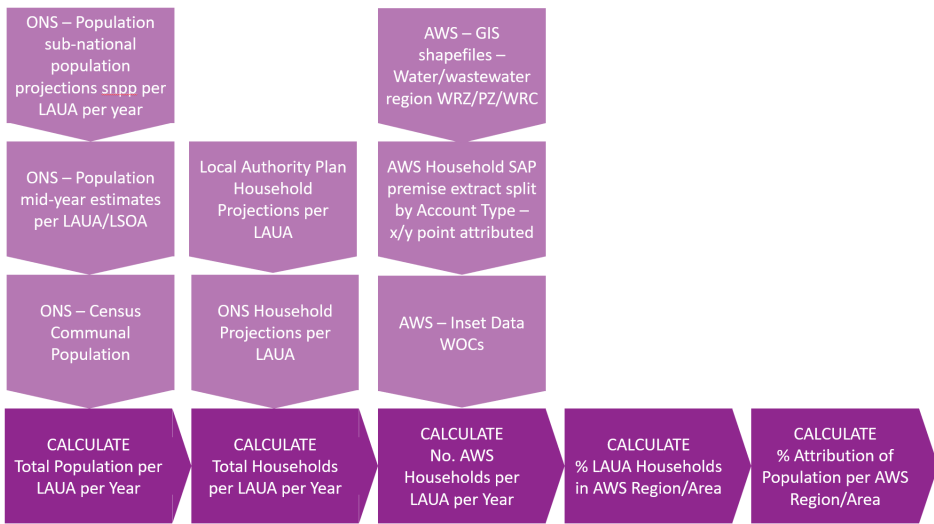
ONS – Population sub-national population projections snpp per LAUA per year

ONS – Population mid-year estimates per LAUA/LSOA

ONS – Census Communal Population

Local Authority Plan Household Projections per LAUA

ONS Household Projections per LAUA

AWS – GIS shapefiles – Water/wastewater region WRZ/PZ/WRC

AWS Household SAP premise extract split by Account Type – x/y point attributed

AWS – Inset Data WOCs

CALCULATE Total Population per LAUA per Year

CALCULATE Total Households per LAUA per Year

CALCULATE No. AWS Households per LAUA per Year

CALCULATE % LAUA Households in AWS Region/Area

CALCULATE % Attribution of Population per AWS Region/Area